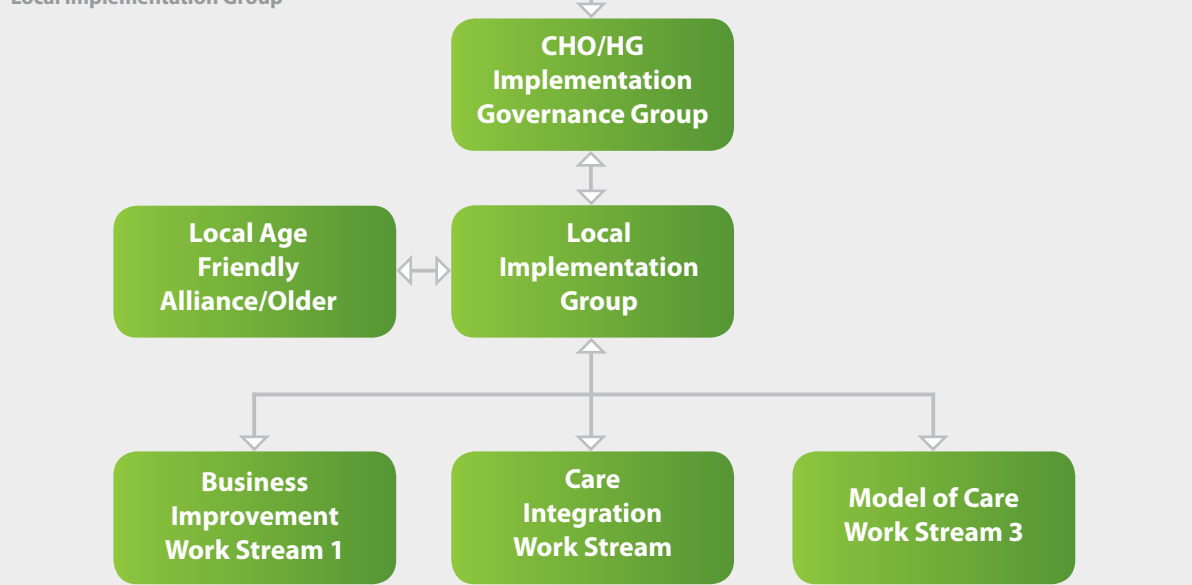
Local Implementation Group

CHO/HG Implementation Governance Group

Local Age Friendly Alliance/Older

Local Implementation Group

Business Improvement Work Stream 1

Care Integration Work Stream

Model of Care Work Stream 3